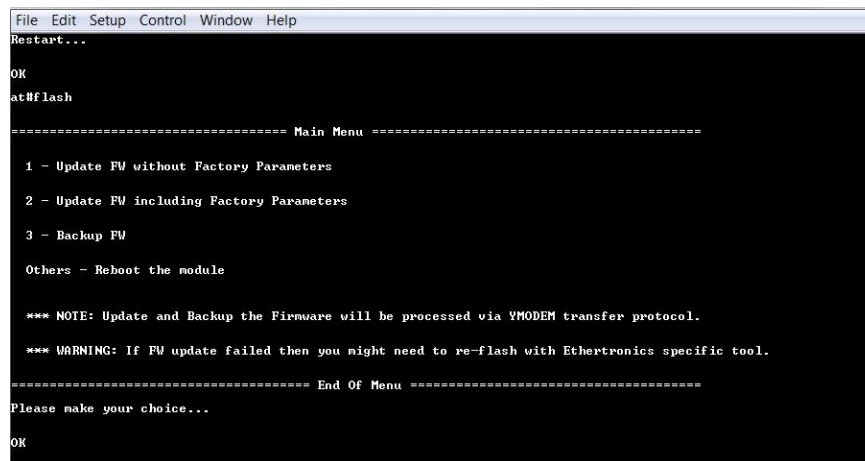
File Edit Setup Control Window Help

Restart...

OK

at#flash

==================================== Main Menu ==========================================

1 - Update FW without Factory Parameters

2 - Update FW including Factory Parameters

3 - Backup FW

Others - Reboot the module

*** NOTE: Update and Backup the Firmware will be processed via YMODEM transfer protocol.

*** WARNING: If FW update failed then you might need to re-flash with Ethertronics specific tool.

======================================= End Of Menu ======================================

Please make your choice...

OK